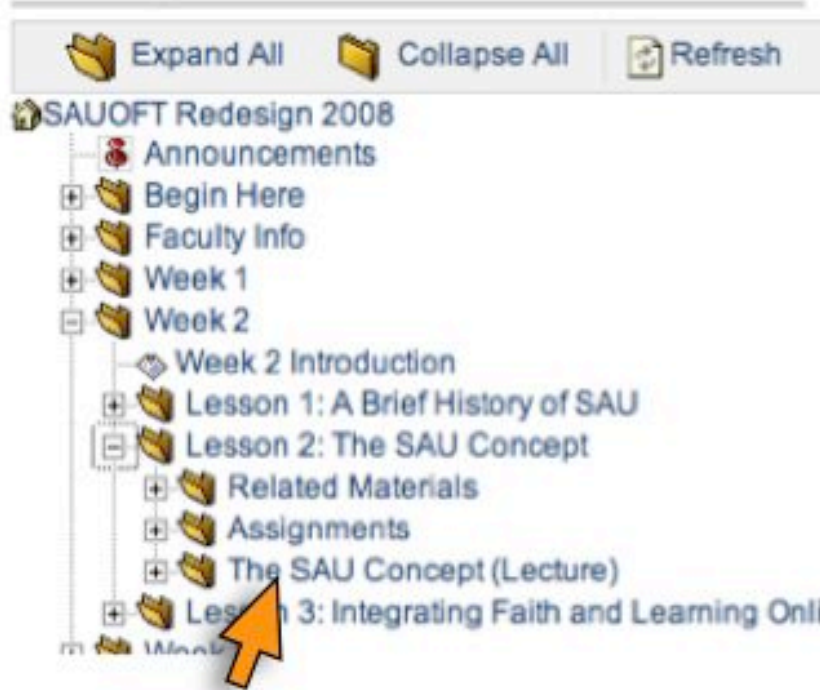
Expand All Collapse All Refresh

SAUOFT Redesign 2008
Announcements
Begin Here
Faculty Info
Week 1
Week 2
Week 2 Introduction
Lesson 1: A Brief History of SAU
Lesson 2: The SAU Concept
Related Materials
Assignments
The SAU Concept (Lecture)
Les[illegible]n 3: Integrating Faith and Learning Onli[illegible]
Week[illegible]